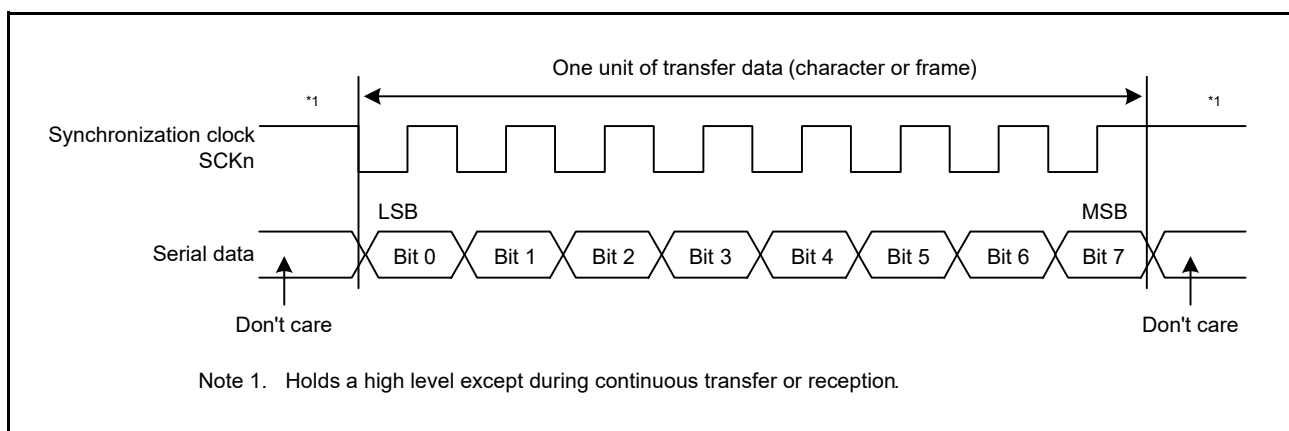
One unit of transfer data (character or frame)

*1

*1

Synchronization clock SCKn

LSB

MSB

Serial data

Bit 0

Bit 1

Bit 2

Bit 3

Bit 4

Bit 5

Bit 6

Bit 7

Don't care

Don't care

Note 1. Holds a high level except during continuous transfer or reception.